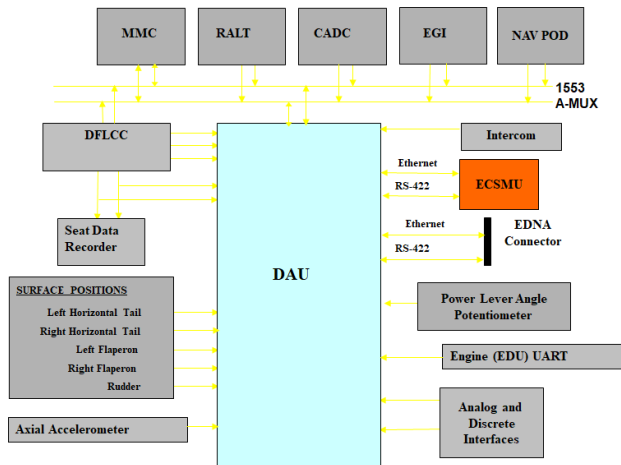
MMC
RALT
CADC
EGI
NAV POD
1553
A-MUX
DFLCC
Intercom
Ethernet
RS-422
ECSMU
Seat Data Recorder
Ethernet
RS-422
EDNA Connector
DAU
SURFACE POSITIONS
Left Horizontal Tail
Right Horizontal Tail
Left Flaperon
Right Flaperon
Rudder
Power Lever Angle Potentiometer
Engine (EDU) UART
Axial Accelerometer
Analog and Discrete Interfaces